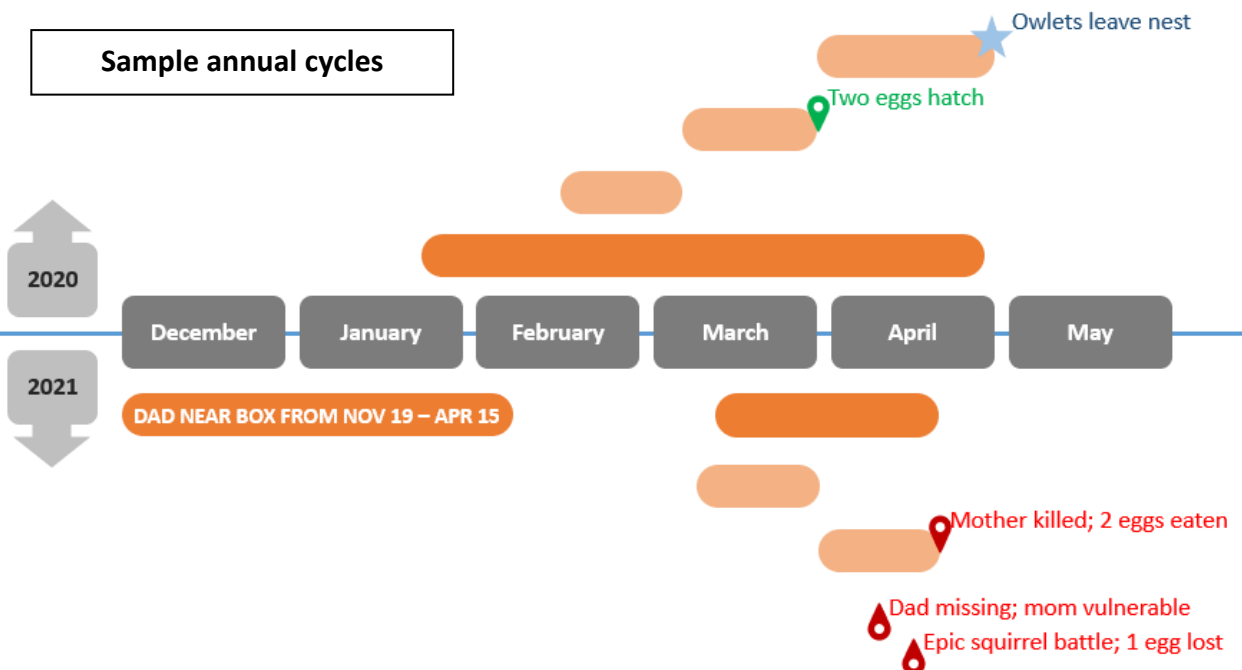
Sample annual cycles

Owlets leave nest

Two eggs hatch

2020

December

January

February

March

April

May

2021

DAD NEAR BOX FROM NOV 19 – APR 15

Mother killed; 2 eggs eaten

Dad missing; mom vulnerable

Epic squirrel battle; 1 egg lost